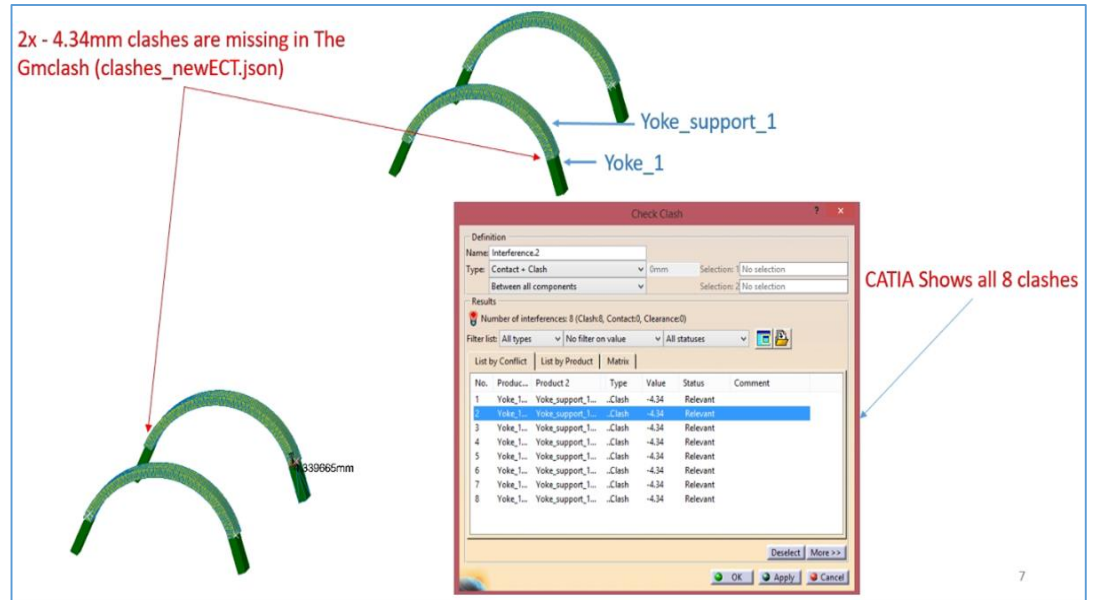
2x - 4.34mm clashes are missing in The Gmclash (clashes_newECT.json)

Yoke_support_1

Yoke_1

Check Clash

Definition
Name: Interference.2
Type: Contact + Clash
0mm
Selection: 1 No selection
Between all components
Selection: 2 No selection
Results
Number of interferences: 8 (Clash:8, Contact:0, Clearance:0)
Filter list: All types
No filter on value
All statuses

List by Conflict | List by Product | Matrix

| No. | Produc... | Product 2 | Type | Value | Status | Comment |
|---|---|---|---|---|---|---|
| 1 | Yoke_1... | Yoke_support_1... | ...Clash | -4.34 | Relevant | |
| 2 | Yoke_1... | Yoke_support_1... | ...Clash | -4.34 | Relevant | |
| 3 | Yoke_1... | Yoke_support_1... | ...Clash | -4.34 | Relevant | |
| 4 | Yoke_1... | Yoke_support_1... | ...Clash | -4.34 | Relevant | |
| 5 | Yoke_1... | Yoke_support_1... | ...Clash | -4.34 | Relevant | |
| 6 | Yoke_1... | Yoke_support_1... | ...Clash | -4.34 | Relevant | |
| 7 | Yoke_1... | Yoke_support_1... | ...Clash | -4.34 | Relevant | |
| 8 | Yoke_1... | Yoke_support_1... | ...Clash | -4.34 | Relevant | |

Deselect
More >>
OK
Apply
Cancel

CATIA Shows all 8 clashes

339665mm

7